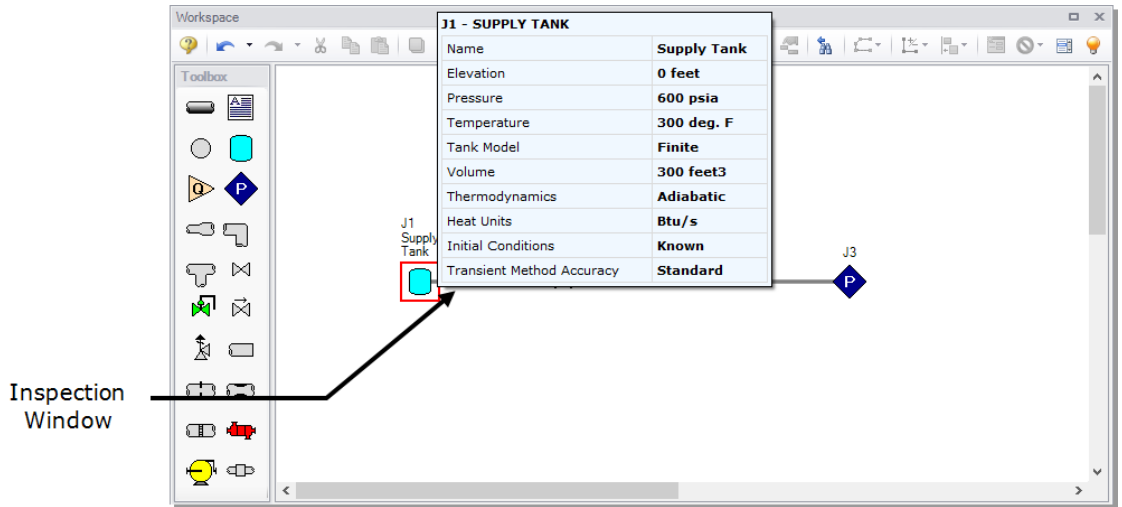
Workspace

Toolbox

J1 - SUPPLY TANK

| Name | Supply Tank |
|---|---|
| Elevation | 0 feet |
| Pressure | 600 psia |
| Temperature | 300 deg. F |
| Tank Model | Finite |
| Volume | 300 feet3 |
| Thermodynamics | Adiabatic |
| Heat Units | Btu/s |
| Initial Conditions | Known |
| Transient Method Accuracy | Standard |

J1
Supply
Tank

J3

Q

P

P

Inspection Window